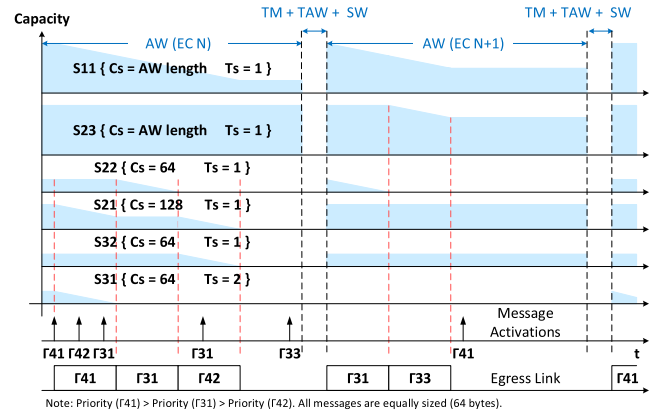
Capacity

TM + TAW + SW

TM + TAW + SW

AW (EC N)

AW (EC N+1)

S11 { Cs = AW length Ts = 1 }

S23 { Cs = AW length Ts = 1 }

S22 { Cs = 64 Ts = 1 }

S21 { Cs = 128 Ts = 1 }

S32 { Cs = 64 Ts = 1 }

S31 { Cs = 64 Ts = 2 }

Message Activations

Γ41 Γ42 Γ31 Γ31 Γ33 Γ41 t

Γ41 Γ31 Γ42 Γ31 Γ33 Egress Link Γ41

Note: Priority (Γ41) > Priority (Γ31) > Priority (Γ42). All messages are equally sized (64 bytes).